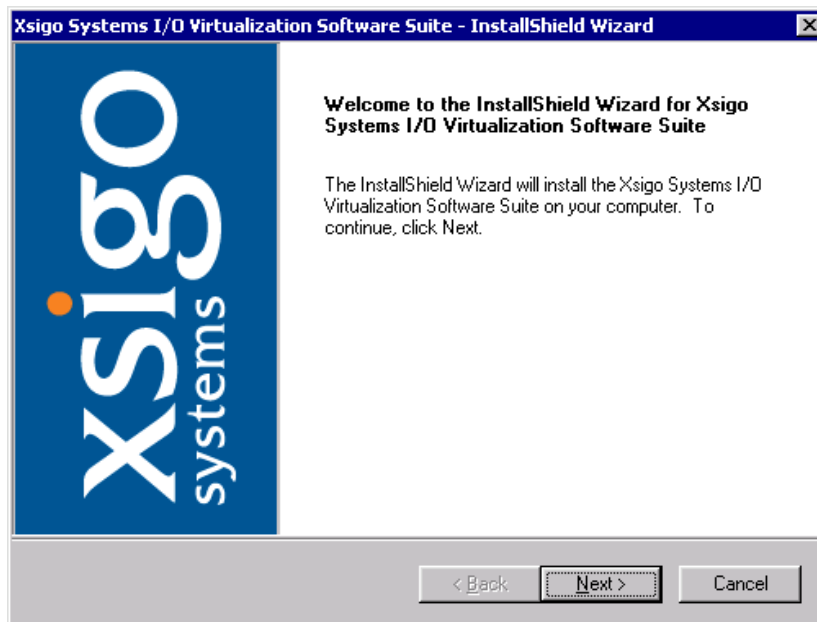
Xsigo Systems I/O Virtualization Software Suite - InstallShield Wizard

xsigo systems

Welcome to the InstallShield Wizard for Xsigo Systems I/O Virtualization Software Suite

The InstallShield Wizard will install the Xsigo Systems I/O Virtualization Software Suite on your computer. To continue, click Next.

< Back
Next >
Cancel